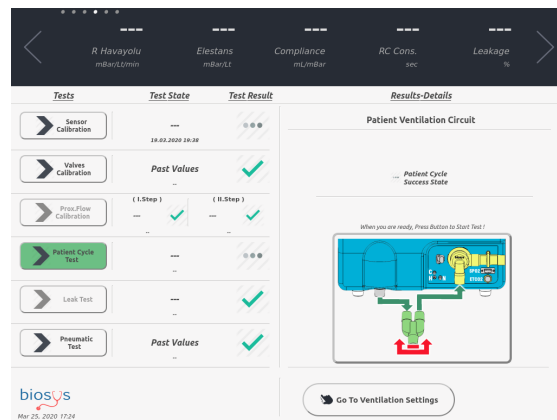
---
R Havayolu
mBar/Lt/min

---
Elestans
mBar/Lt

---
Compliance
mL/mBar

---
RC Cons.
sec

---
Leakage
%

| Tests | Test State | Test Result |
|---|---|---|
| Sensor Calibration | --- 19.03.2020 16:38 | |
| Valves Calibration | Past Values .. | |
| Prox.Flow Calibration | ( I.Step ) --- .. ( II.Step ) --- .. | |
| Patient Cycle Test | --- .. | |
| Leak Test | --- .. | |
| Pneumatic Test | Past Values .. | |

Results-Details

Patient Ventilation Circuit

... Patient Cycle Success State

When you are ready, Press Button to Start Test !

biosys
Mar 25, 2020 17:24

Go To Ventilation Settings